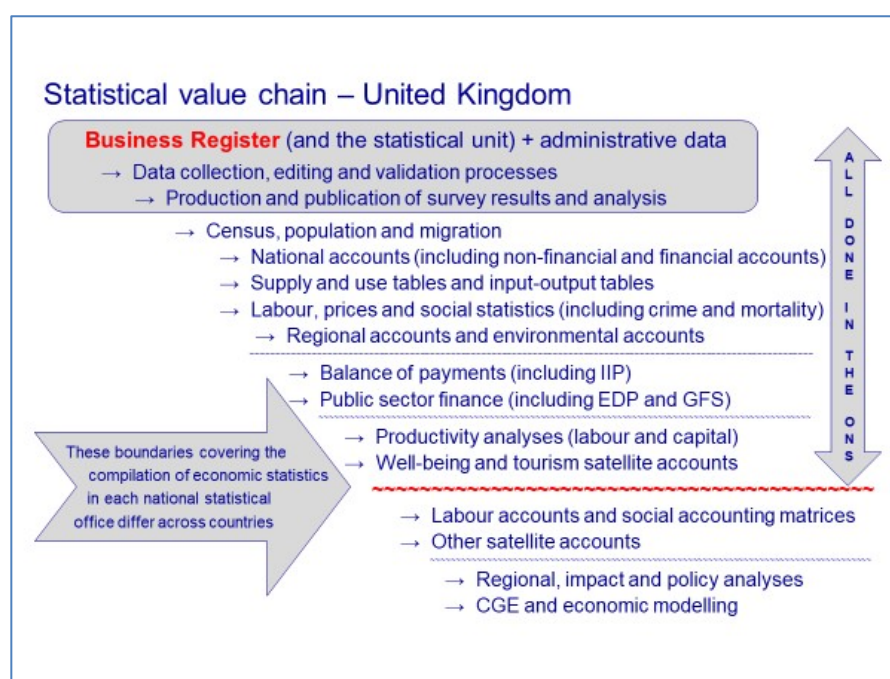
Statistical value chain – United Kingdom

Business Register (and the statistical unit) + administrative data
→ Data collection, editing and validation processes
→ Production and publication of survey results and analysis

→ Census, population and migration
→ National accounts (including non-financial and financial accounts)
→ Supply and use tables and input-output tables
→ Labour, prices and social statistics (including crime and mortality)
→ Regional accounts and environmental accounts

→ Balance of payments (including IIP)
→ Public sector finance (including EDP and GFS)

→ Productivity analyses (labour and capital)
→ Well-being and tourism satellite accounts

→ Labour accounts and social accounting matrices
→ Other satellite accounts

→ Regional, impact and policy analyses
→ CGE and economic modelling

These boundaries covering the compilation of economic statistics in each national statistical office differ across countries

ALL DONE IN THE ONS